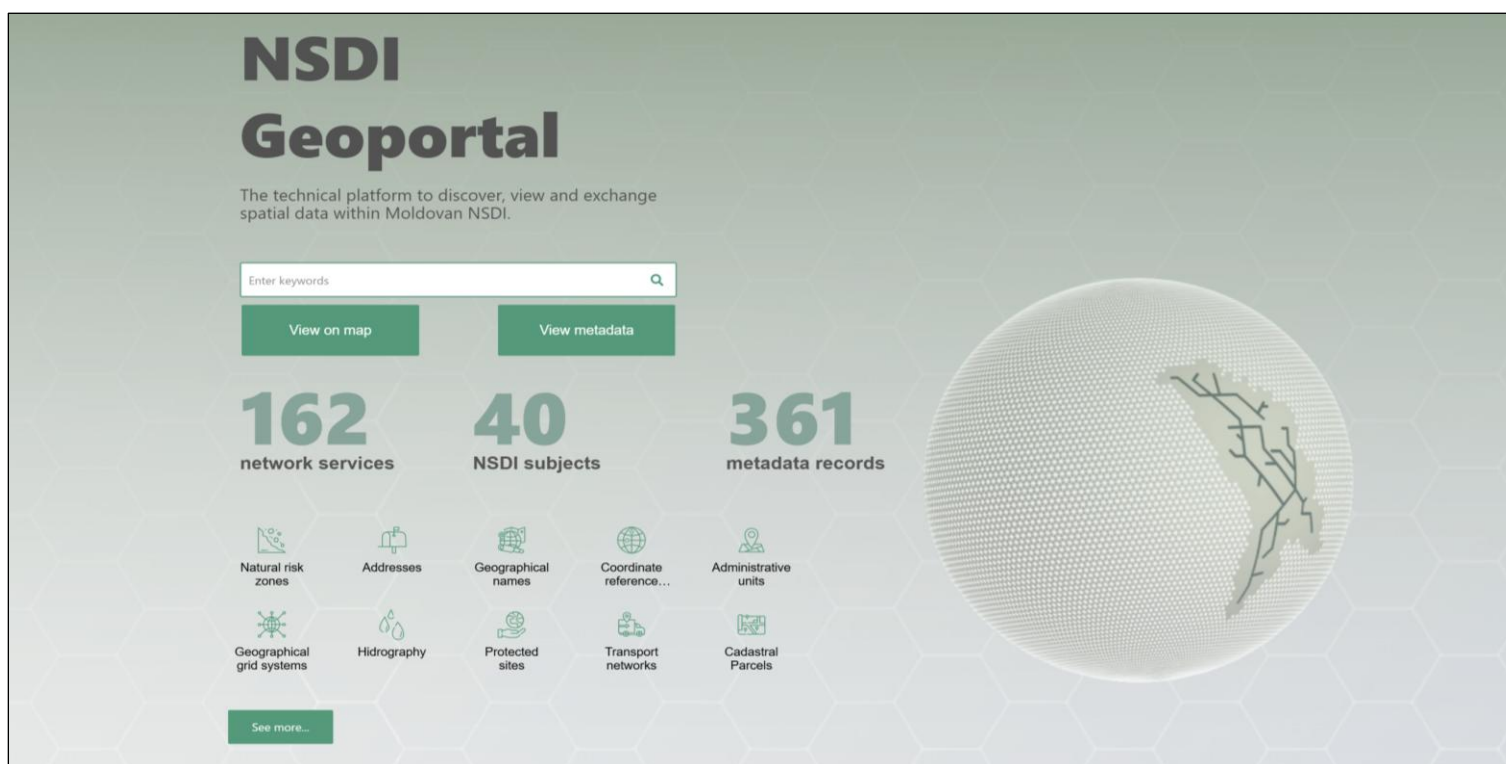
NSDI
Geoportal

The technical platform to discover, view and exchange spatial data within Moldovan NSDI.

Enter keywords

View on map

View metadata

162
network services

40
NSDI subjects

361
metadata records

Natural risk zones

Addresses

Geographical names

Coordinate reference...

Administrative units

Geographical grid systems

Hidrography

Protected sites

Transport networks

Cadastral Parcels

See more...